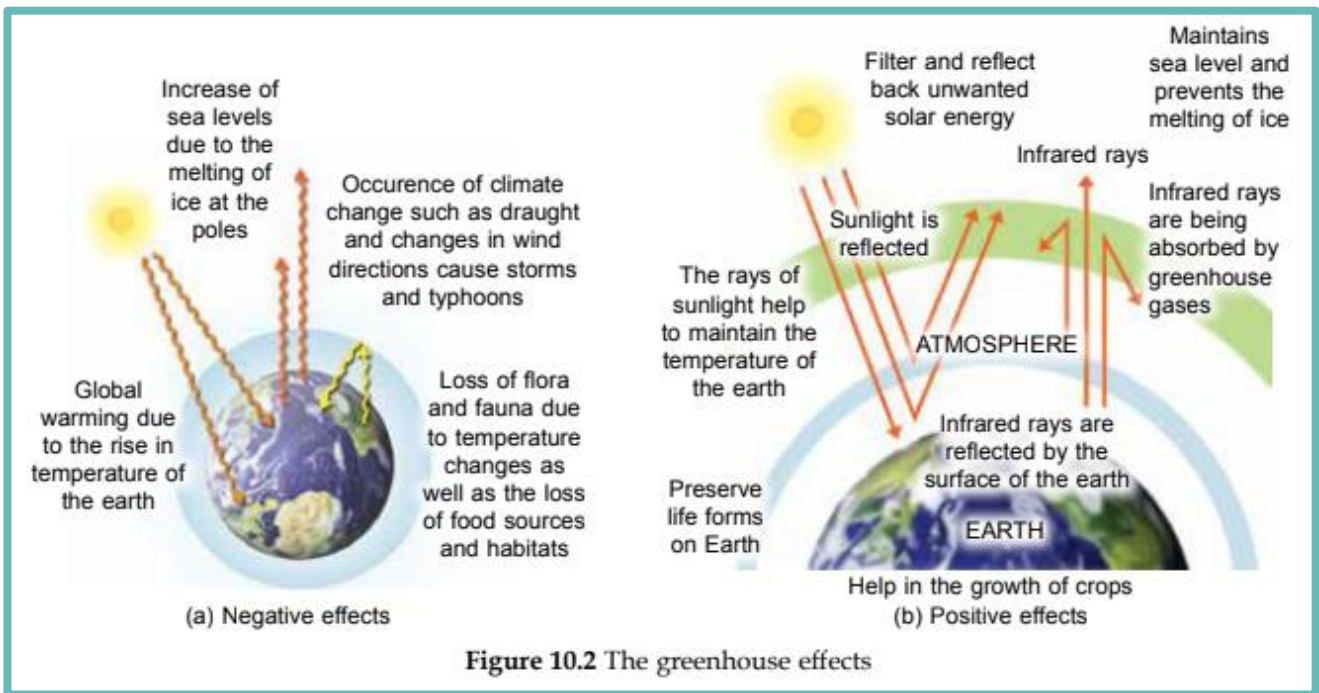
Increase of sea levels due to the melting of ice at the poles

Occurence of climate change such as draught and changes in wind directions cause storms and typhoons

Global warming due to the rise in temperature of the earth

Loss of flora and fauna due to temperature changes as well as the loss of food sources and habitats

(a) Negative effects

Filter and reflect back unwanted solar energy

Maintains sea level and prevents the melting of ice

Infrared rays

Sunlight is reflected

Infrared rays are being absorbed by greenhouse gases

The rays of sunlight help to maintain the temperature of the earth

ATMOSPHERE

Infrared rays are reflected by the surface of the earth

Preserve life forms on Earth

EARTH

Help in the growth of crops

(b) Positive effects

**Figure 10.2** The greenhouse effects